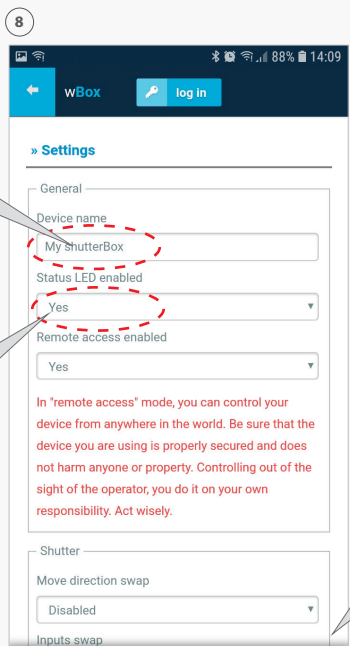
8

88% 14:09

wBox

log in

» Settings

General

Device name

My shutterBox

Status LED enabled

Yes

Remote access enabled

Yes

In "remote access" mode, you can control your device from anywhere in the world. Be sure that the device you are using is properly secured and does not harm anyone or property. Controlling out of the sight of the operator, you do it on your own responsibility. Act wisely.

Shutter

Move direction swap

Disabled

Inputs swap